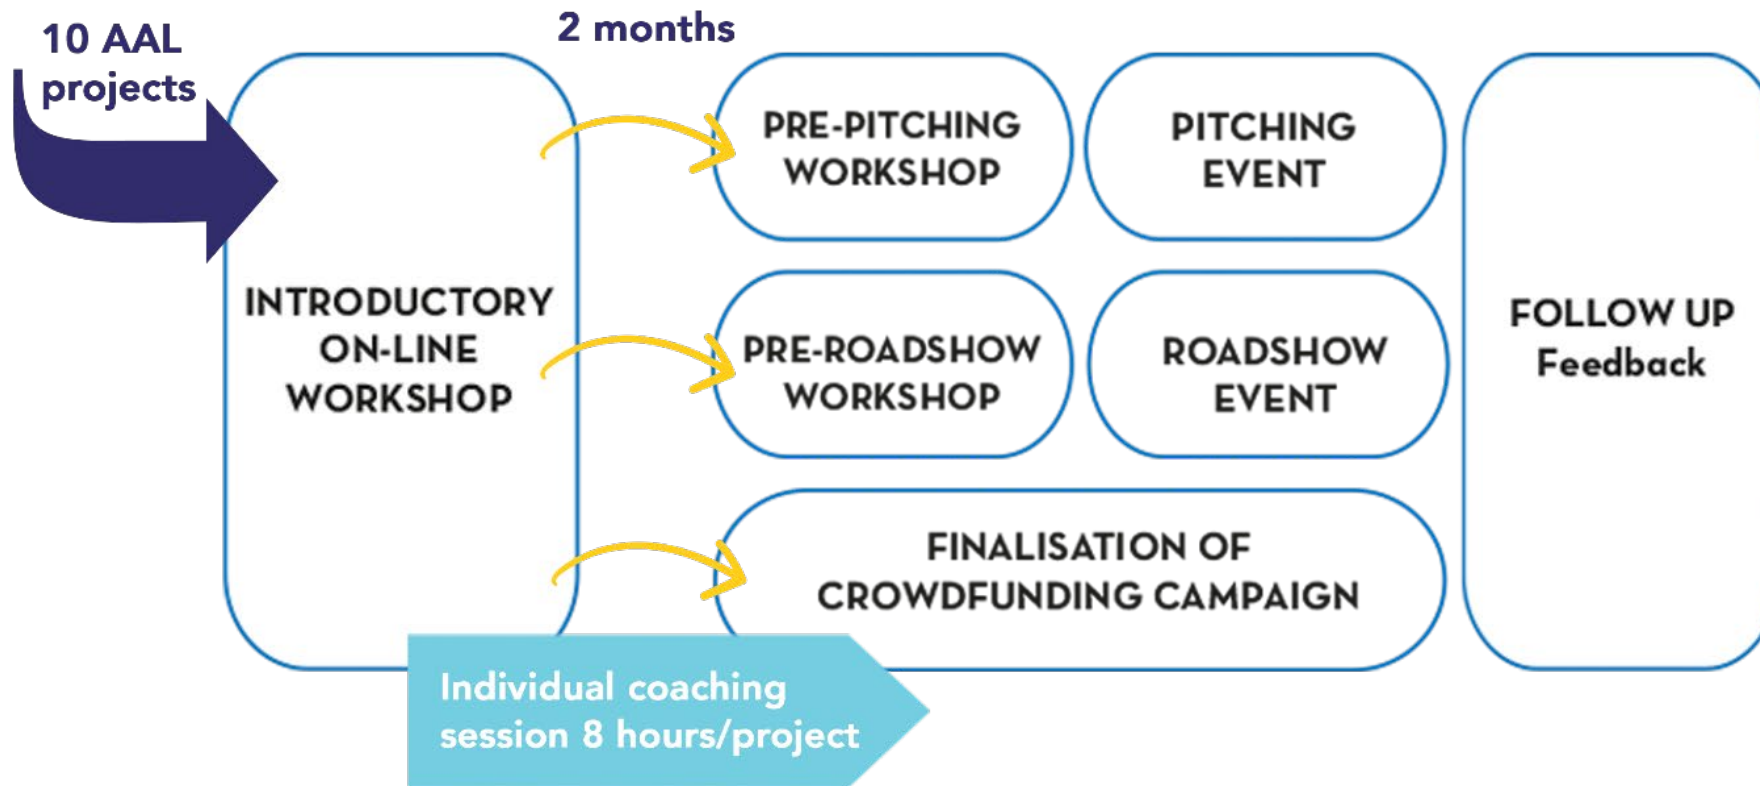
10 AAL projects

2 months

INTRODUCTORY ON-LINE WORKSHOP

PRE-PITCHING WORKSHOP

PITCHING EVENT

PRE-ROADSHOW WORKSHOP

ROADSHOW EVENT

FINALISATION OF CROWDFUNDING CAMPAIGN

FOLLOW UP Feedback

Individual coaching session 8 hours/project